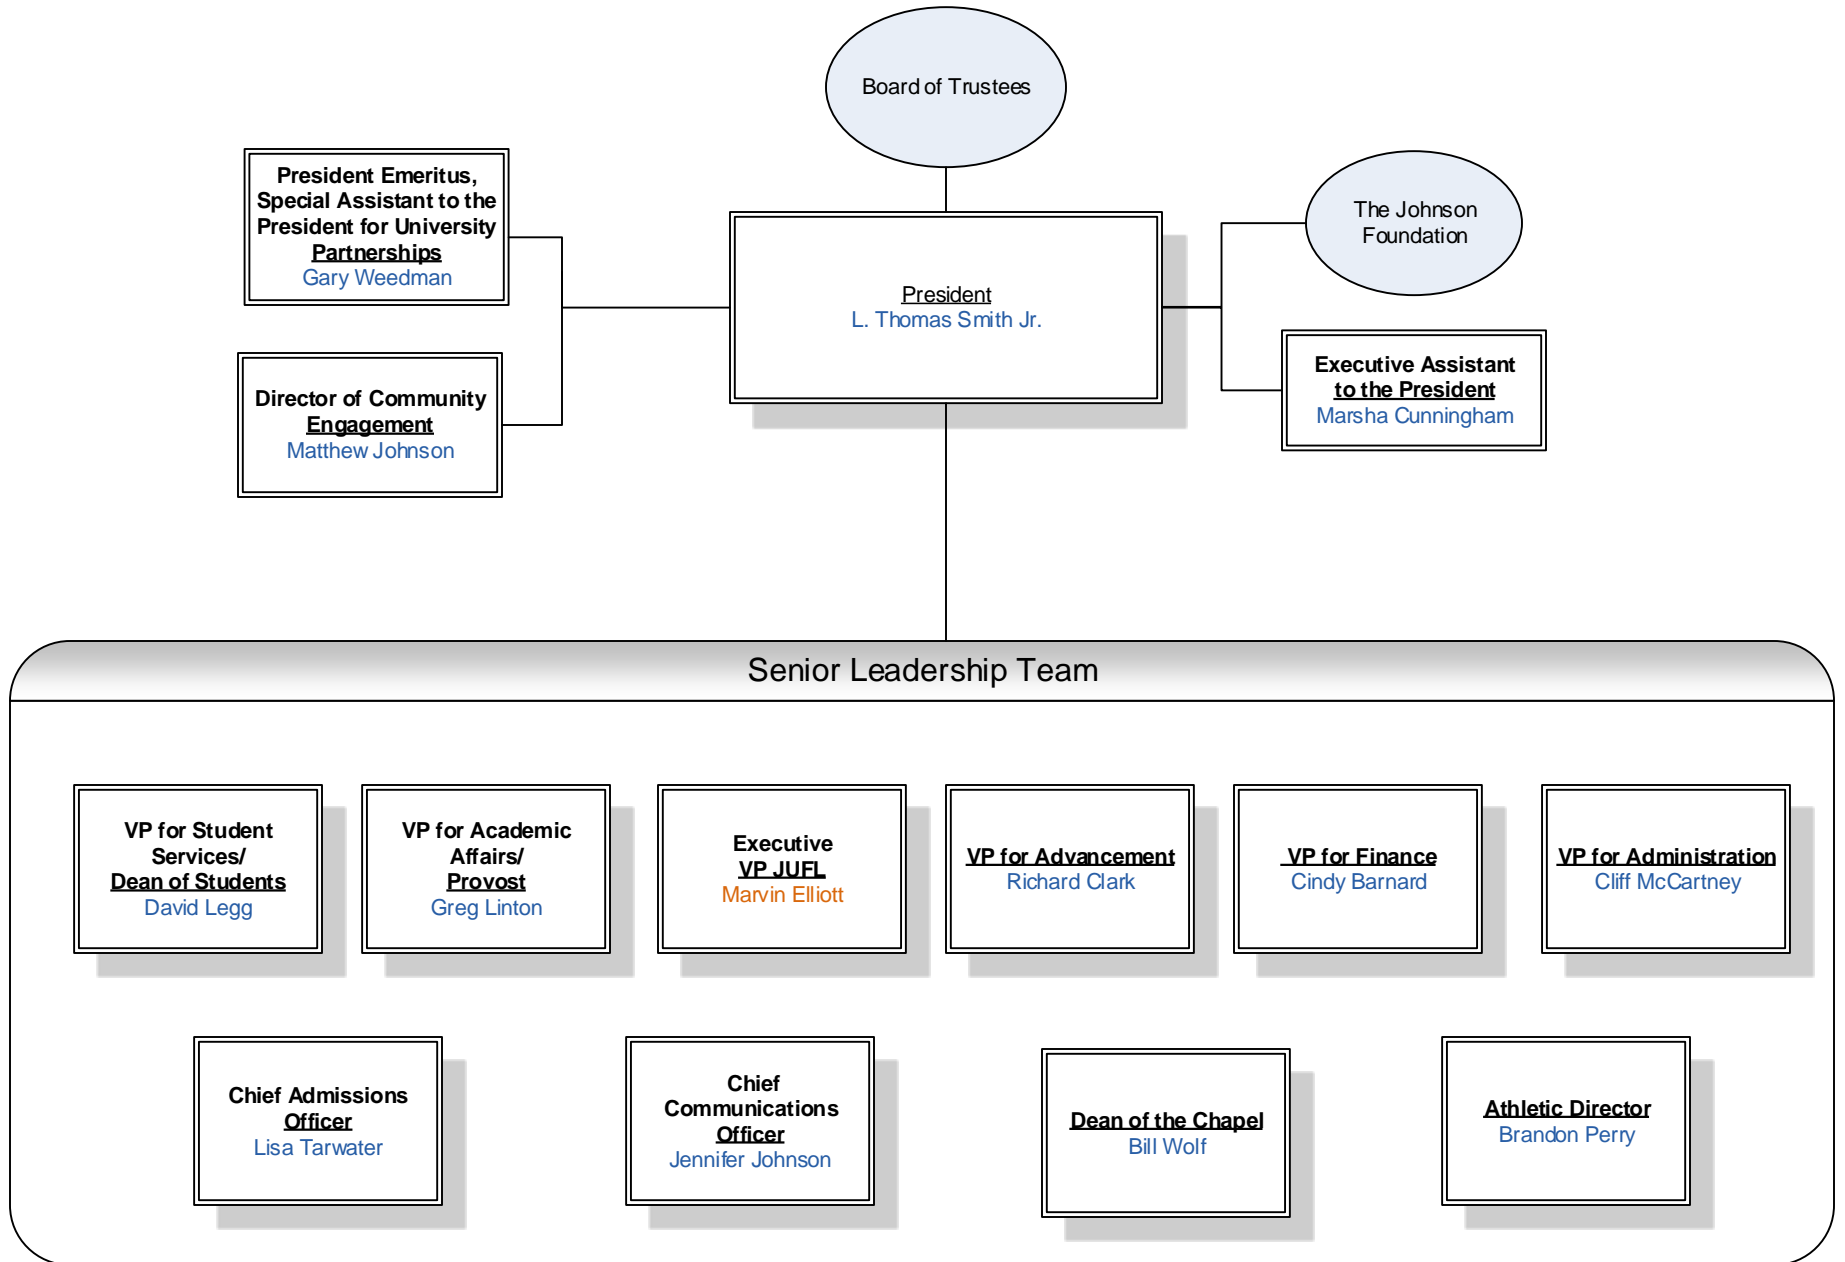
Board of Trustees

President Emeritus, Special Assistant to the President for University Partnerships
Gary Weedman

President
L. Thomas Smith Jr.

The Johnson Foundation

Director of Community Engagement
Matthew Johnson

Executive Assistant to the President
Marsha Cunningham

Senior Leadership Team

VP for Student Services/ Dean of Students
David Legg

VP for Academic Affairs/ Provost
Greg Linton

Executive VP JUFL
Marvin Elliott

VP for Advancement
Richard Clark

VP for Finance
Cindy Barnard

VP for Administration
Cliff McCartney

Chief Admissions Officer
Lisa Tarwater

Chief Communications Officer
Jennifer Johnson

Dean of the Chapel
Bill Wolf

Athletic Director
Brandon Perry